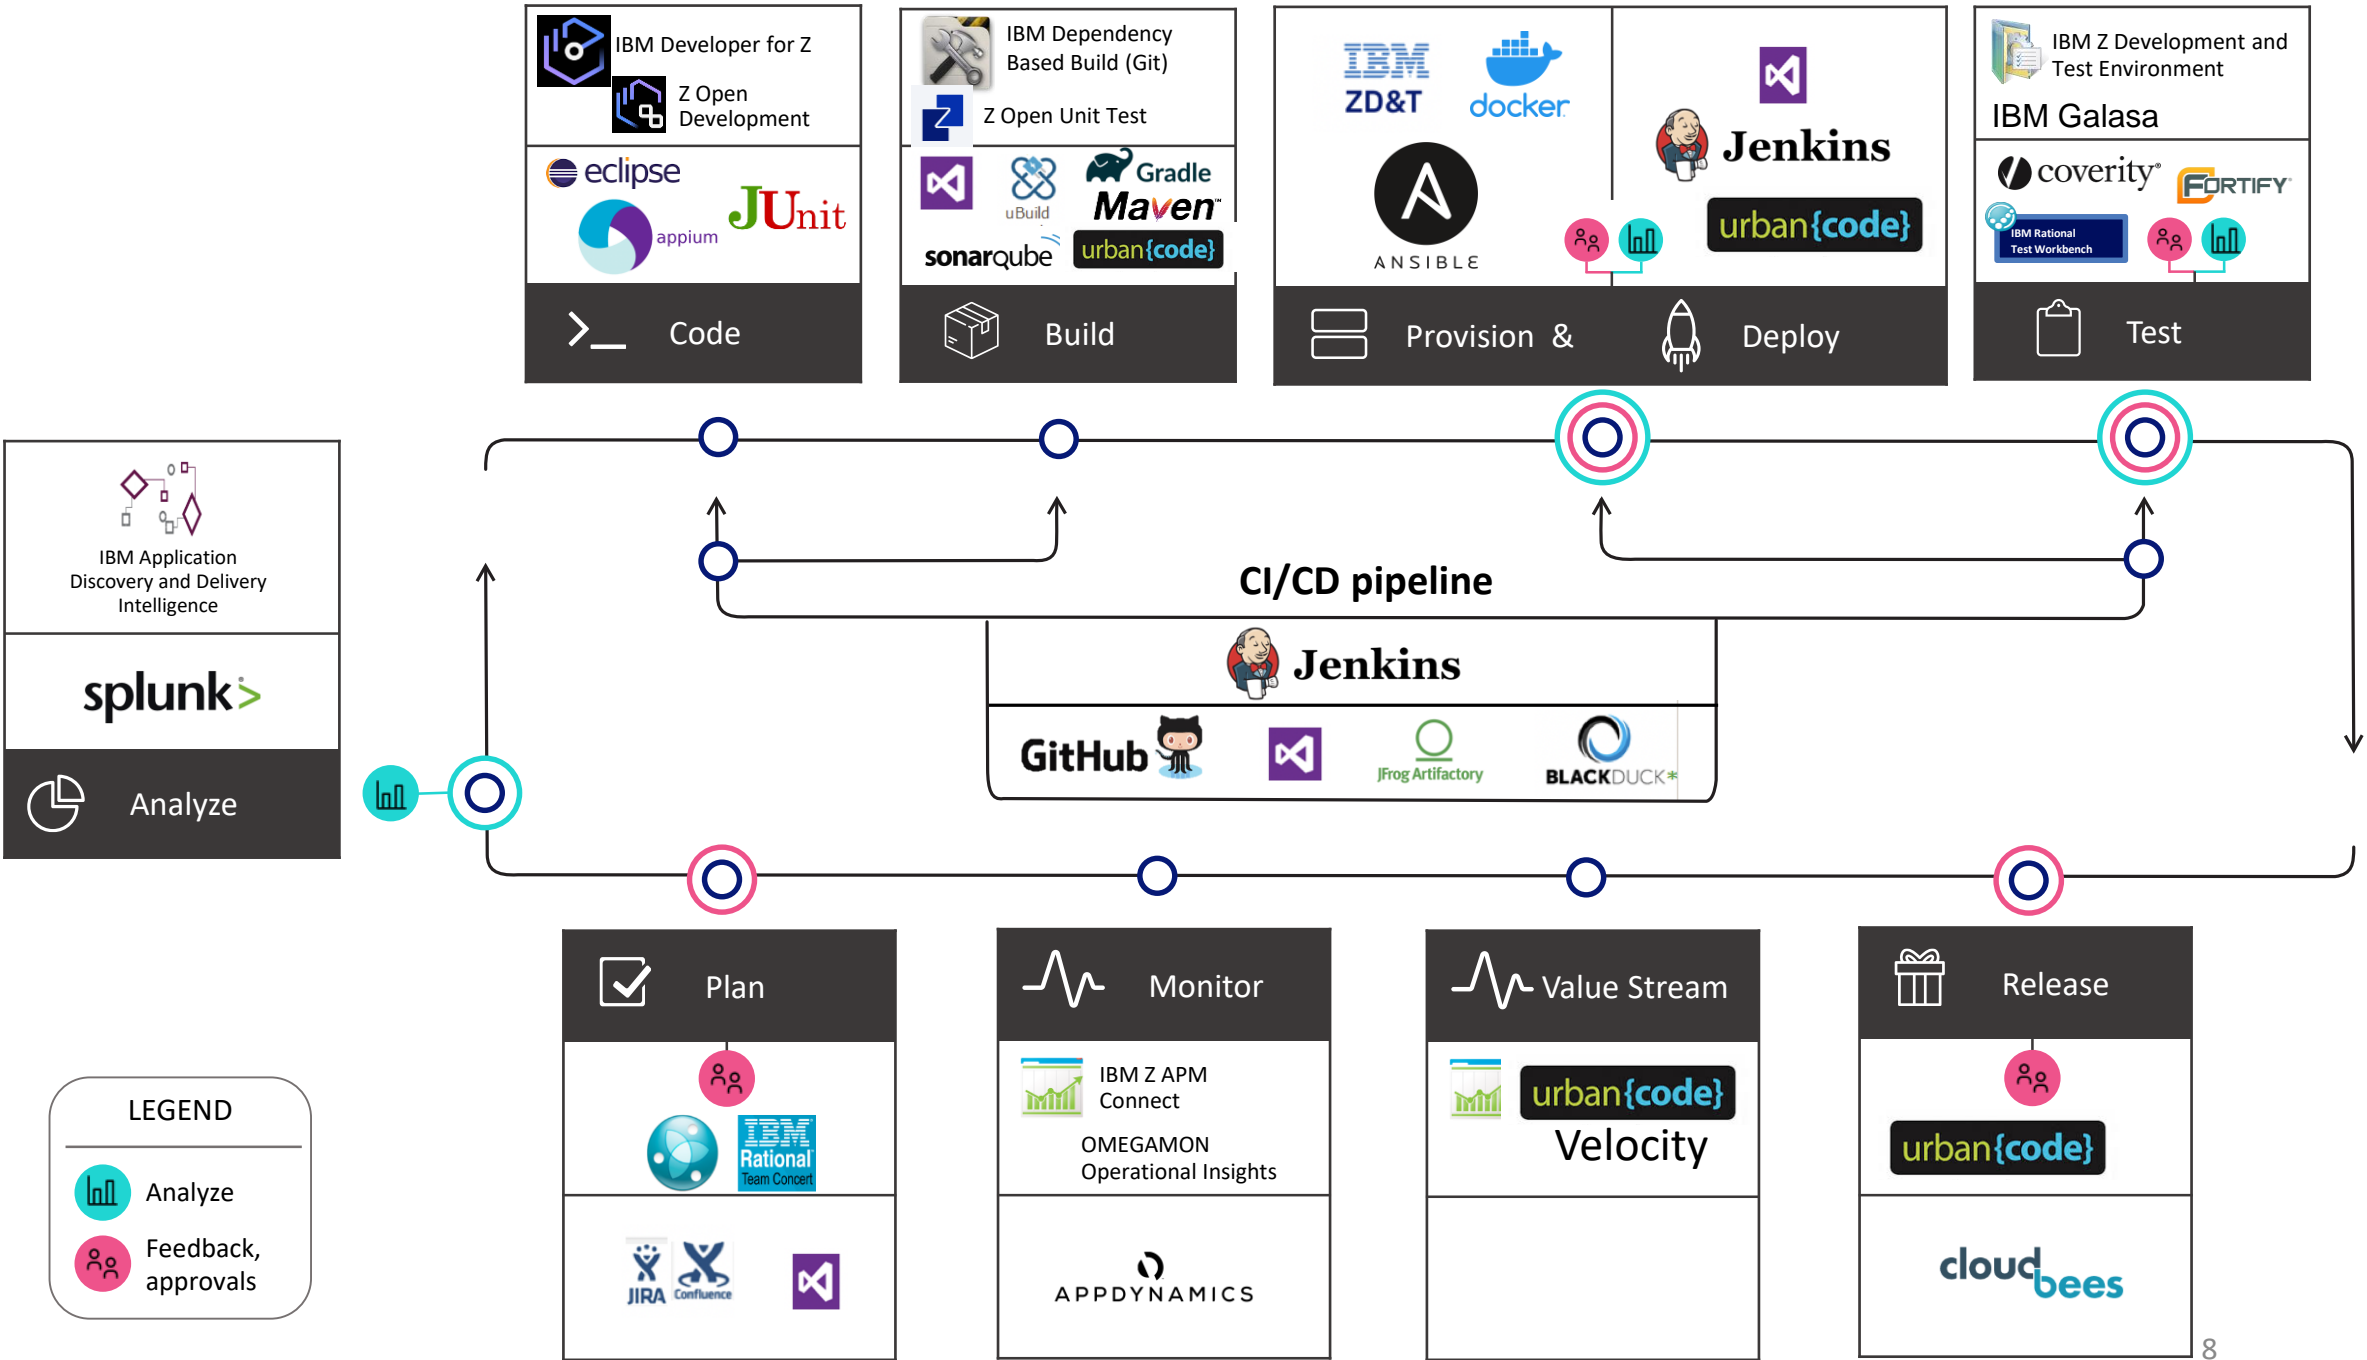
IBM Developer for Z

Z Open Development

eclipse

JUnit

appium

Code

IBM Dependency Based Build (Git)

Z Open Unit Test

uBuild

Gradle

Maven

sonarqube

urban{code}

Build

IBM ZD&T

docker

ANSIBLE

Jenkins

urban{code}

Provision & Deploy

IBM Z Development and Test Environment

IBM Galasa

coverity

FORTIFY

IBM Rational Test Workbench

Test

IBM Application Discovery and Delivery Intelligence

splunk>

Analyze

CI/CD pipeline

Jenkins

GitHub

JFrog Artifactory

BLACKDUCK

Plan

IBM Rational Team Concert

JIRA

Confluence

Monitor

IBM Z APM Connect

OMEGAMON Operational Insights

APPDYNAMICS

Value Stream

urban{code}

Velocity

Release

urban{code}

cloudbees

LEGEND

Analyze

Feedback, approvals

8